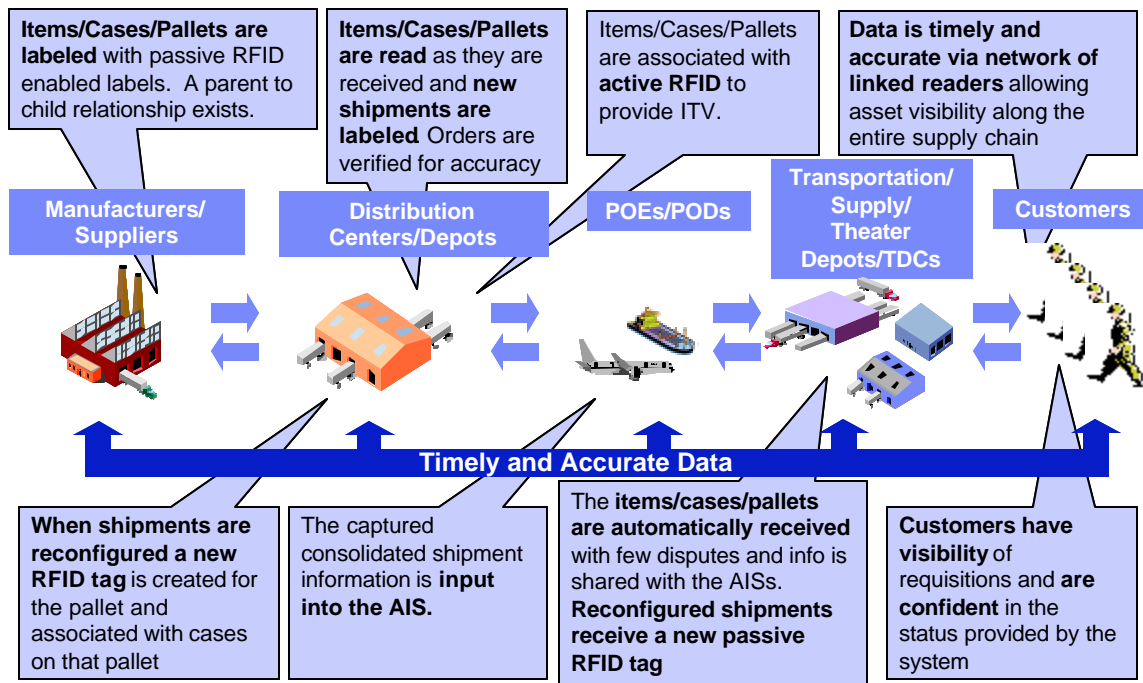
**Items/Cases/Pallets are labeled** with passive RFID enabled labels. A parent to child relationship exists.

**Items/Cases/Pallets are read** as they are received and **new shipments are labeled**. Orders are verified for accuracy

Items/Cases/Pallets are associated with **active RFID** to provide ITV.

**Data is timely and accurate via network of linked readers** allowing asset visibility along the entire supply chain

Manufacturers/ Suppliers

Distribution Centers/Depots

POEs/PODs

Transportation/ Supply/ Theater Depots/TDCs

Customers

Timely and Accurate Data

**When shipments are reconfigured a new RFID tag** is created for the pallet and associated with cases on that pallet

The captured consolidated shipment information is **input into the AIS.**

The **items/cases/pallets are automatically received** with few disputes and info is shared with the AISs. **Reconfigured shipments receive a new passive RFID tag**

**Customers have visibility** of requisitions and **are confident** in the status provided by the system